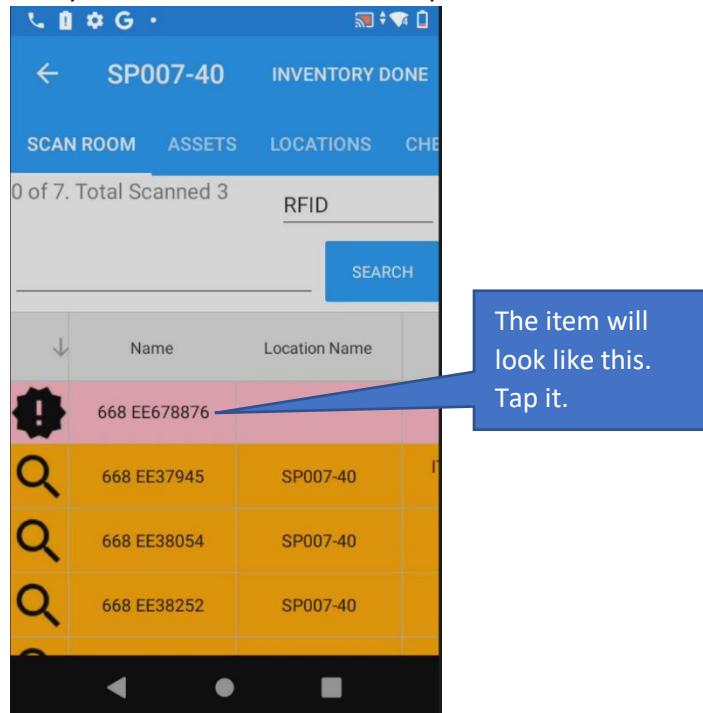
G

SP007-40 INVENTORY DONE

SCAN ROOM ASSETS LOCATIONS CHE

0 of 7. Total Scanned 3

RFID

SEARCH

| | Name | Location Name |
|---|---|---|
| | 668 EE678876 | |
| | 668 EE37945 | SP007-40 |
| | 668 EE38054 | SP007-40 |
| | 668 EE38252 | SP007-40 |

The item will look like this. Tap it.